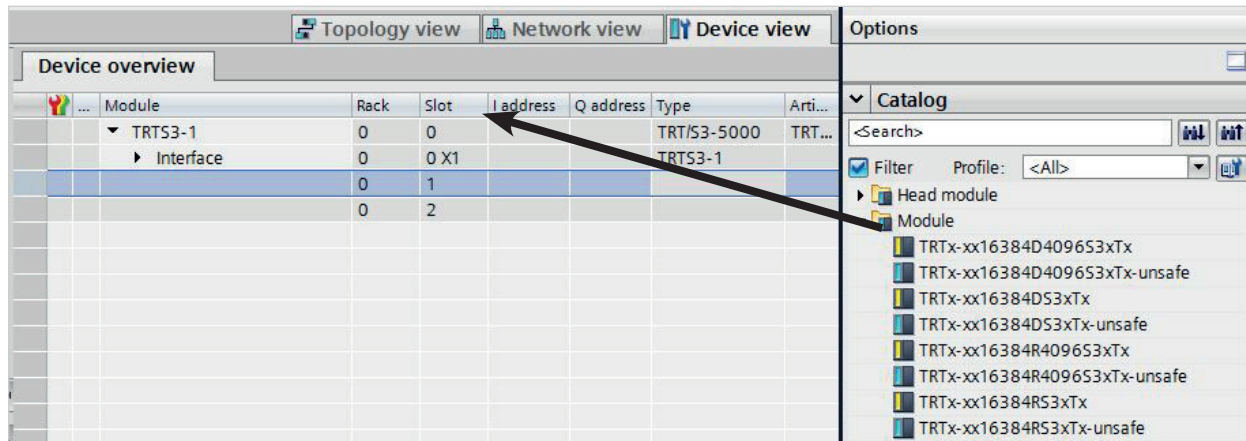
Topology view | Network view | Device view

Device overview

| | ... | Module | Rack | Slot | I address | Q address | Type | Arti... |
|---|---|---|---|---|---|---|---|---|
| | | TRTS3-1 | 0 | 0 | | | TRT/S3-5000 | TRT... |
| | | Interface | 0 | 0 X1 | | | TRTS3-1 | |
| | | | 0 | 1 | | | | |
| | | | 0 | 2 | | | | |

Options

Catalog

<Search>

Filter Profile: <All>

Head module

Module

TRTx-xx16384D4096S3xTx

TRTx-xx16384D4096S3xTx-unsafe

TRTx-xx16384DS3xTx

TRTx-xx16384DS3xTx-unsafe

TRTx-xx16384R4096S3xTx

TRTx-xx16384R4096S3xTx-unsafe

TRTx-xx16384RS3xTx

TRTx-xx16384RS3xTx-unsafe